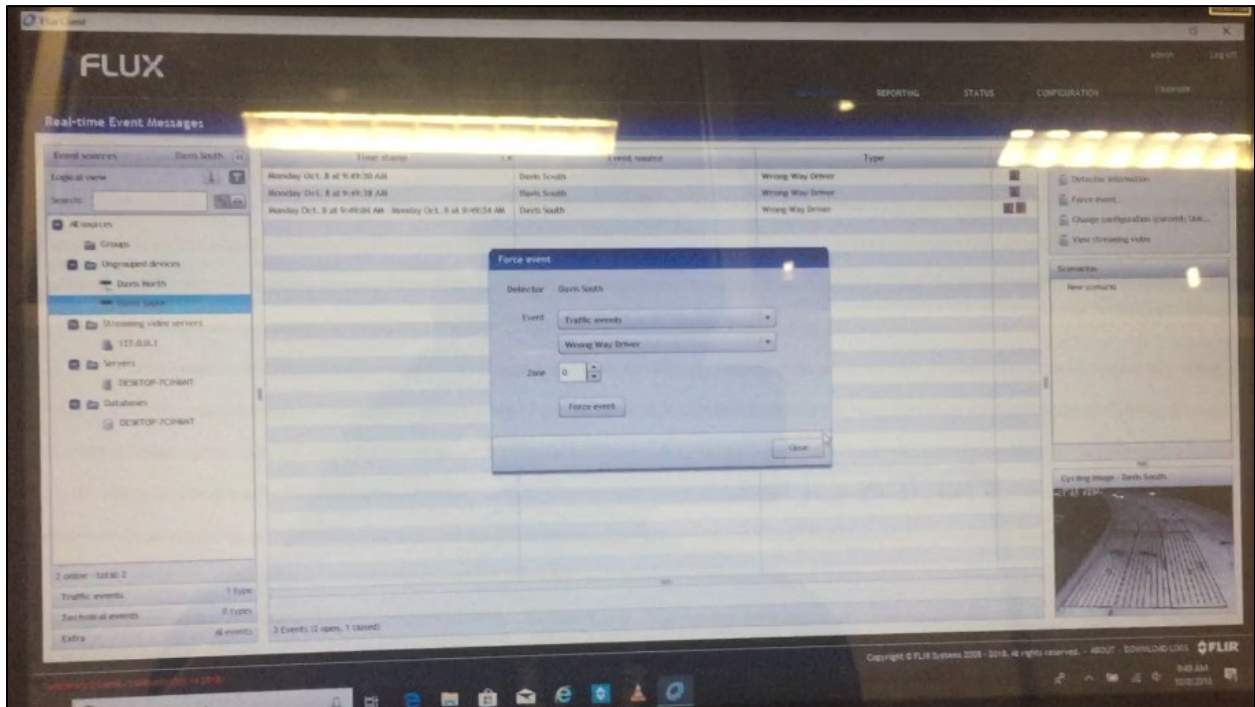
Flux Client

FLUX

admin Log off

REPORTING STATUS CONFIGURATION

Real-time Event Messages

Event sources Davis South

Logical view

Search:

All sources

Groups

Ungrouped devices

Davis North

Davis South

Streaming video servers

127.0.0.1

Servers

DESKTOP-7CIHAIT

Databases

DESKTOP-7CIHAIT

2 online - total: 2

Traffic events 1 type

Technical events 0 types

Extra All events

| Time stamp | Event source | Type |
|---|---|---|
| Monday Oct. 8 at 9:49:30 AM | Davis South | Wrong Way Driver |
| Monday Oct. 8 at 9:49:28 AM | Davis South | Wrong Way Driver |
| Monday Oct. 8 at 9:49:04 AM - Monday Oct. 8 at 9:49:34 AM | Davis South | Wrong Way Driver |

3 Events (2 open, 1 closed)

Force event

Detector Davis South

Event Traffic events

Wrong Way Driver

Zone 0

Force event

Close

Detector information

Force event

Change configuration (currently: Unk...

View streaming video

Scenarios

New scenario

Cycling image - Davis South

Copyright © FLIR Systems 2008 - 2018. All rights reserved. - ABOUT - DOWNLOAD LOGS FLIR

9:49 AM 10/8/2018